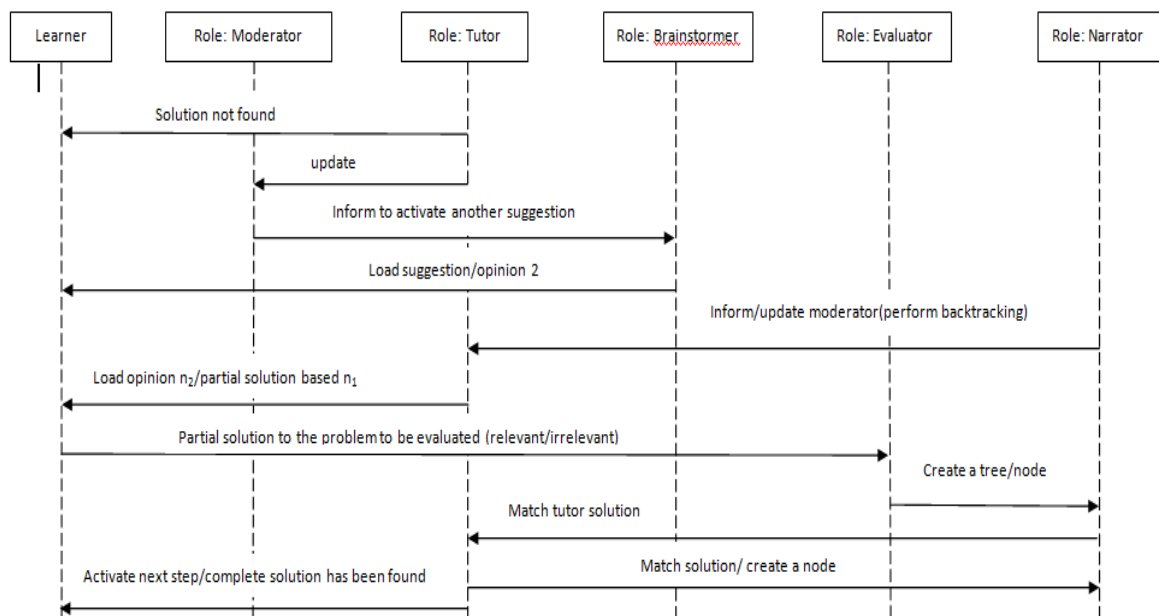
Learner

Role: Moderator

Role: Tutor

Role: Brainstormer

Role: Evaluator

Role: Narrator

Solution not found

update

Inform to activate another suggestion

Load suggestion/opinion 2

Inform/update moderator(perform backtracking)

Load opinion $n_2$/partial solution based $n_1$

Partial solution to the problem to be evaluated (relevant/irrelevant)

Create a tree/node

Match tutor solution

Match solution/ create a node

Activate next step/complete solution has been found